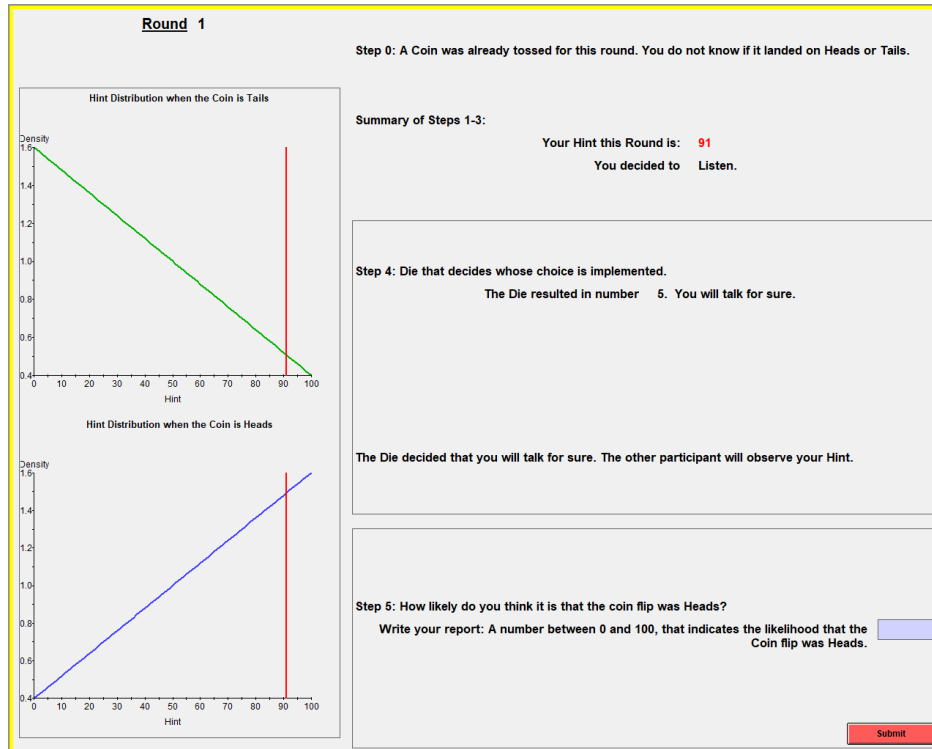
Round 1

Step 0: A Coin was already tossed for this round. You do not know if it landed on Heads or Tails.

Hint Distribution when the Coin is Tails

Density
1.6
1.4
1.2
1.0
0.8
0.6
0.4
0 10 20 30 40 50 60 70 80 90 100
Hint

Hint Distribution when the Coin is Heads

Density
1.6
1.4
1.2
1.0
0.8
0.6
0.4
0 10 20 30 40 50 60 70 80 90 100
Hint

Summary of Steps 1-3:

Your Hint this Round is: 91

You decided to Listen.

Step 4: Die that decides whose choice is implemented.

The Die resulted in number 5. You will talk for sure.

The Die decided that you will talk for sure. The other participant will observe your Hint.

Step 5: How likely do you think it is that the coin flip was Heads?

Write your report: A number between 0 and 100, that indicates the likelihood that the Coin flip was Heads.

Submit